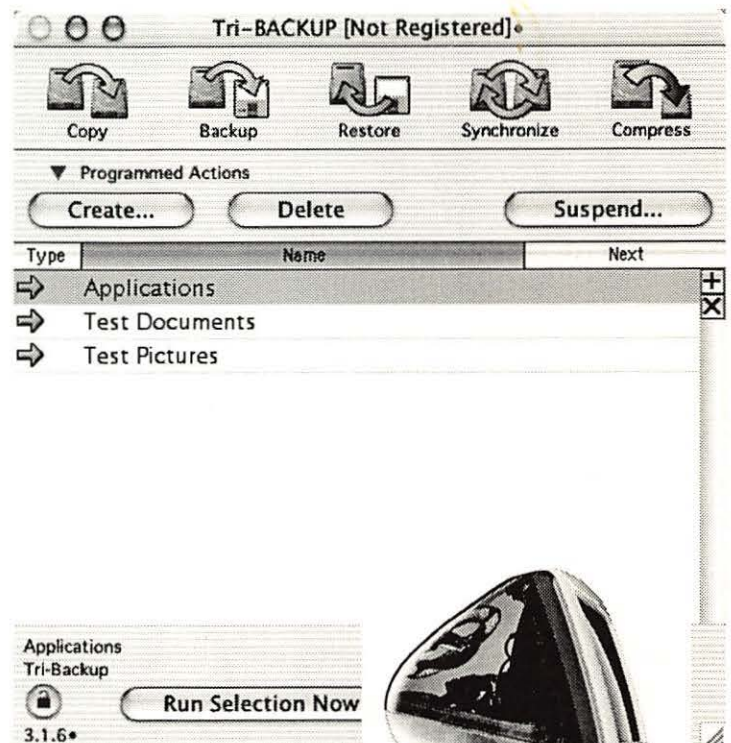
Tri-BACKUP [Not Registered]•

Copy
Backup
Restore
Synchronize
Compress

▼ Programmed Actions

Create...
Delete
Suspend...

| Type | Name | Next |
|---|---|---|
| ⇨ | Applications | |
| ⇨ | Test Documents | |
| ⇨ | Test Pictures | |

Applications
Tri-Backup

Run Selection Now

3.1.6•